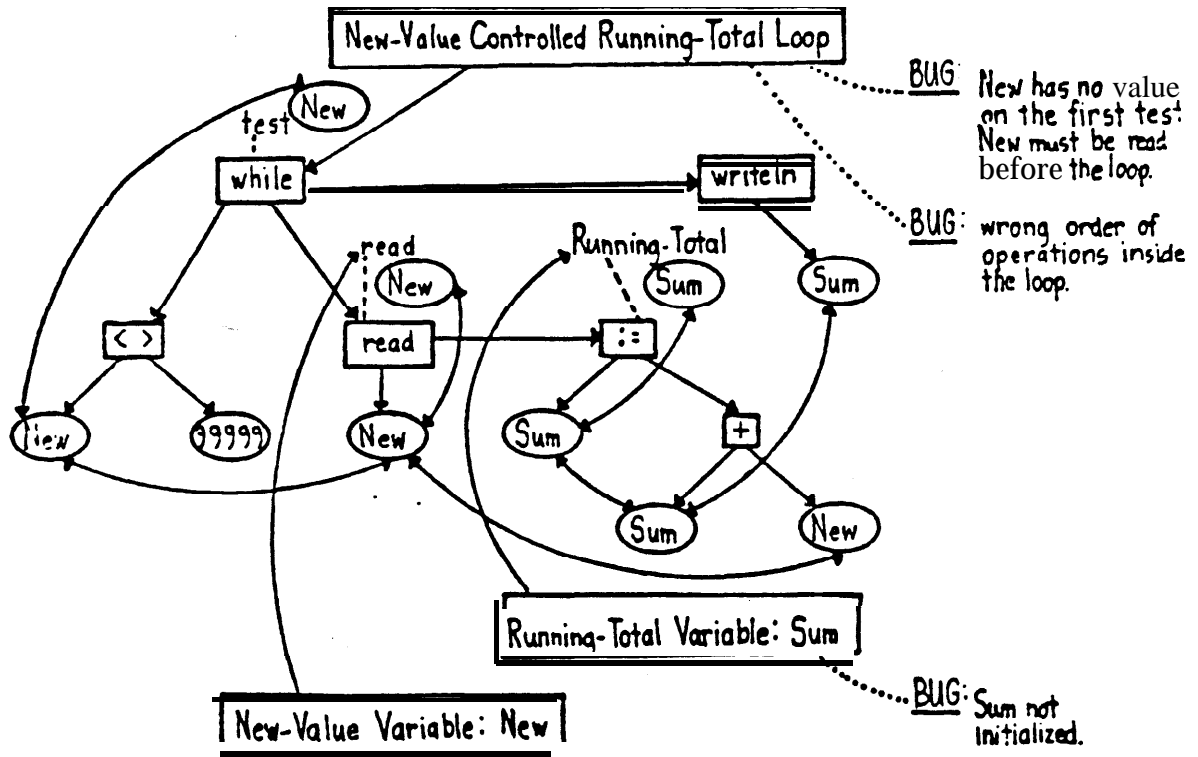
New-Value Controlled Running-Total Loop

BUG: New has no value on the first test. New must be read before the loop.

BUG: wrong order of operations inside the loop.

New
test
while
writeln
read
New
Running-Total
Sum
Sum
< >
read
:=
New
99999
New
Sum
+
Sum
New
Running-Total Variable: Sum

BUG: Sum not initialized.

New-Value Variable: New